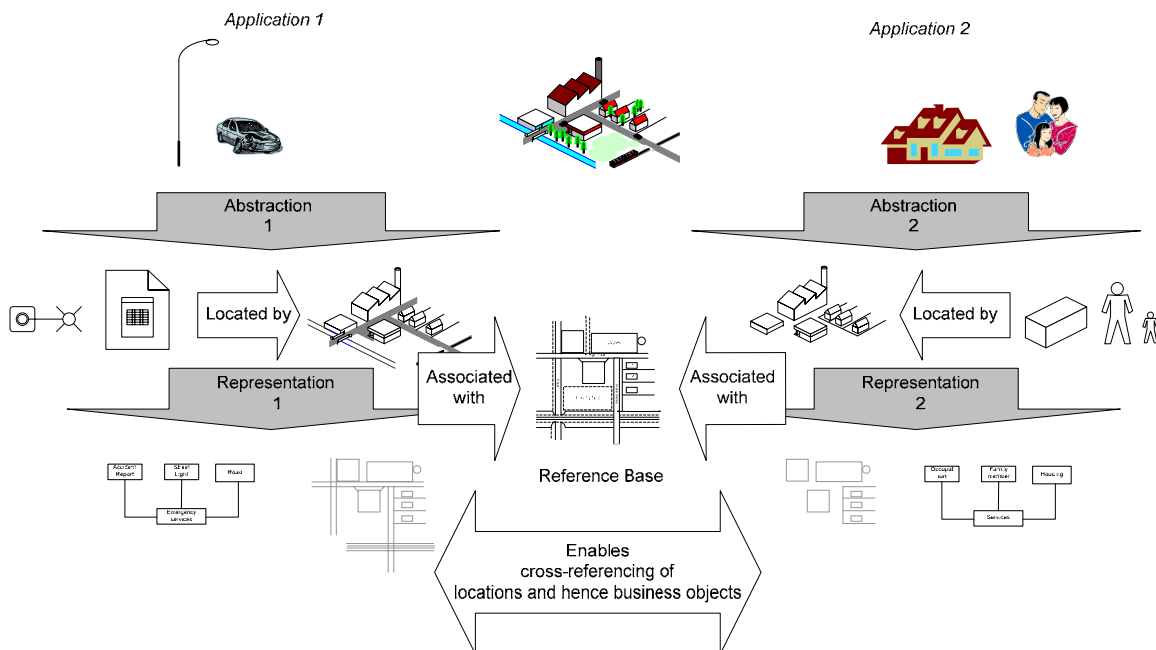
Application 1

Application 2

Abstraction 1

Abstraction 2

Located by

Located by

Representation 1

Associated with

Associated with

Representation 2

Accident Report

Street Light

Road

Emergency services

Reference Base

Occupant

Family member

Housing

Services

Enables cross-referencing of locations and hence business objects